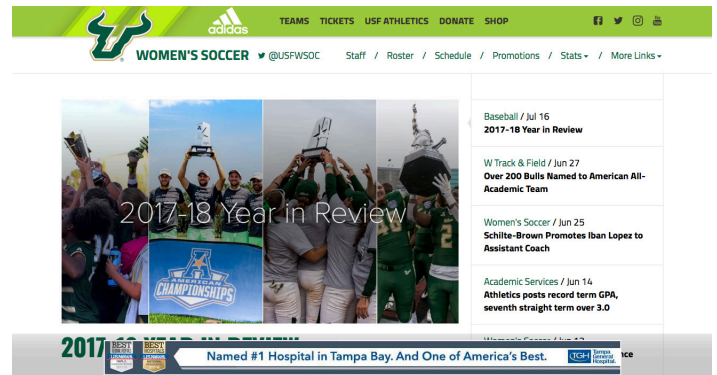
adidas TEAMS TICKETS USF ATHLETICS DONATE SHOP

WOMEN'S SOCCER @USFWSOC Staff / Roster / Schedule / Promotions / Stats / More Links

2017-18 Year in Review

AMERICAN CHAMPIONSHIPS

Baseball / Jul 16
2017-18 Year in Review

W Track & Field / Jun 27
Over 200 Bulls Named to American All-Academic Team

Women's Soccer / Jun 25
Schilte-Brown Promotes Iban Lopez to Assistant Coach

Academic Services / Jun 14
Athletics posts record term GPA, seventh straight term over 3.0

Women's Soccer / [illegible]
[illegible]nce

2017 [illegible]

BEST BEST HOSPITALS Named #1 Hospital in Tampa Bay. And One of America's Best. TGH Tampa General Hospital